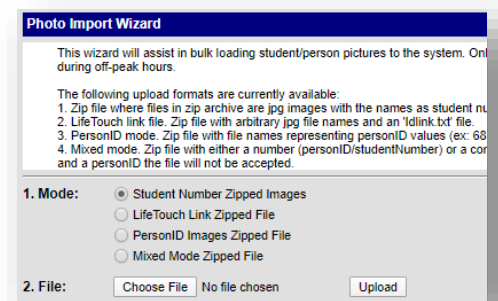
Photo Import Wizard

This wizard will assist in bulk loading student/person pictures to the system. Onl during off-peak hours.

The following upload formats are currently available:
1. Zip file where files in zip archive are jpg images with the names as student nu
2. LifeTouch link file. Zip file with arbitrary jpg file names and an 'ldlink.txt' file.
3. PersonID mode. Zip file with file names representing personID values (ex: 68
4. Mixed mode. Zip file with either a number (personID/studentNumber) or a cor and a personID the file will not be accepted.

1. Mode:
Student Number Zipped Images
LifeTouch Link Zipped File
PersonID Images Zipped File
Mixed Mode Zipped File

2. File:
Choose File No file chosen
Upload